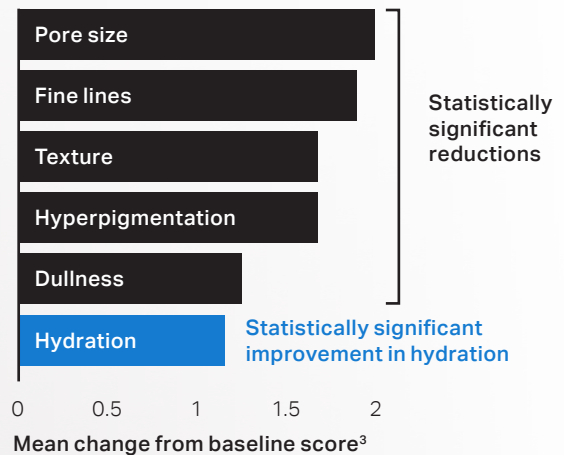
Pore size
Fine lines
Texture
Hyperpigmentation
Dullness
Hydration

Statistically significant reductions

Statistically significant improvement in hydration

0 0.5 1 1.5 2

Mean change from baseline score$^3$